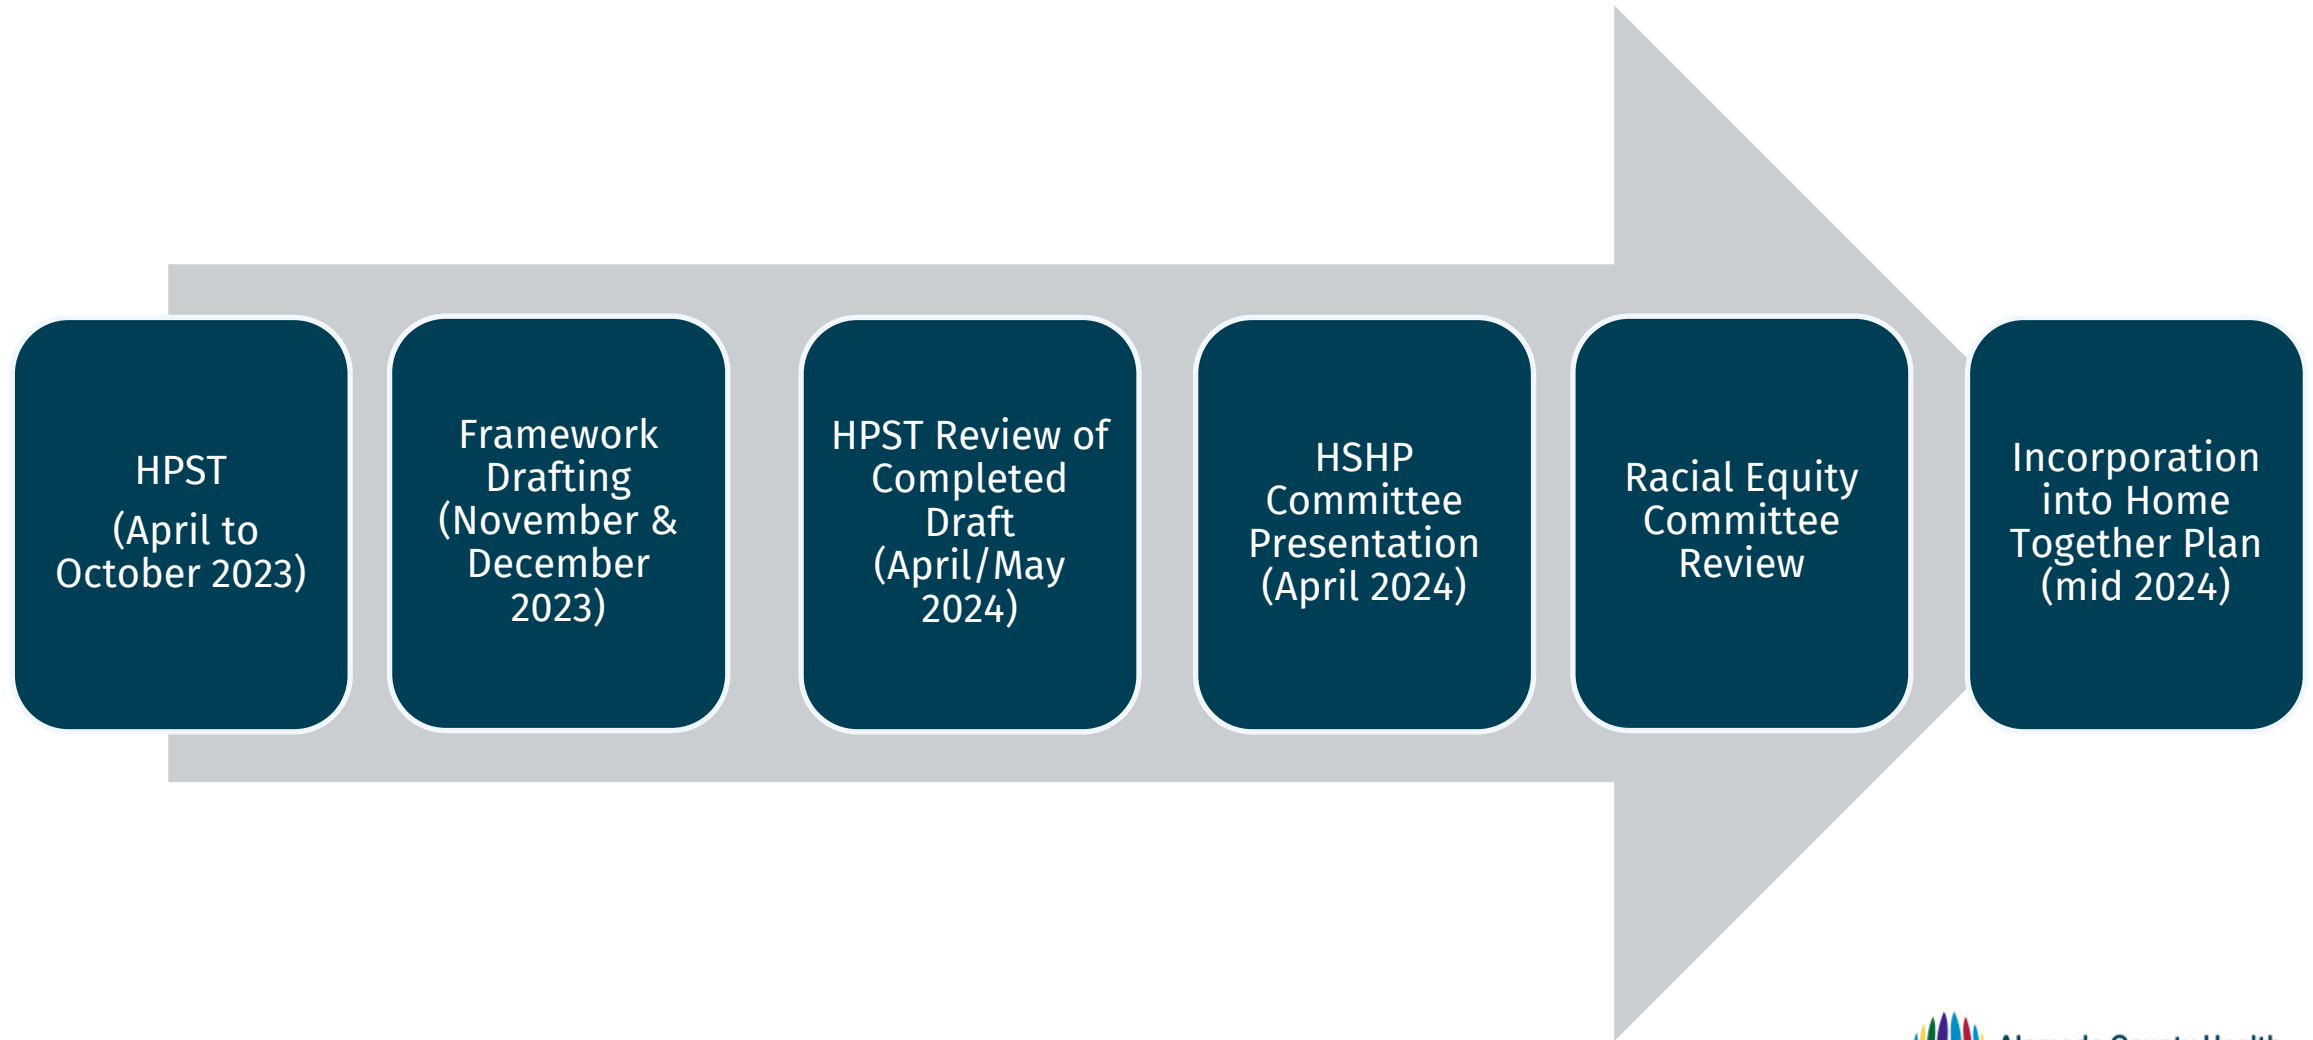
HPST
(April to October 2023)

Framework Drafting (November & December 2023)

HPST Review of Completed Draft (April/May 2024)

HSHP Committee Presentation (April 2024)

Racial Equity Committee Review

Incorporation into Home Together Plan (mid 2024)

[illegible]